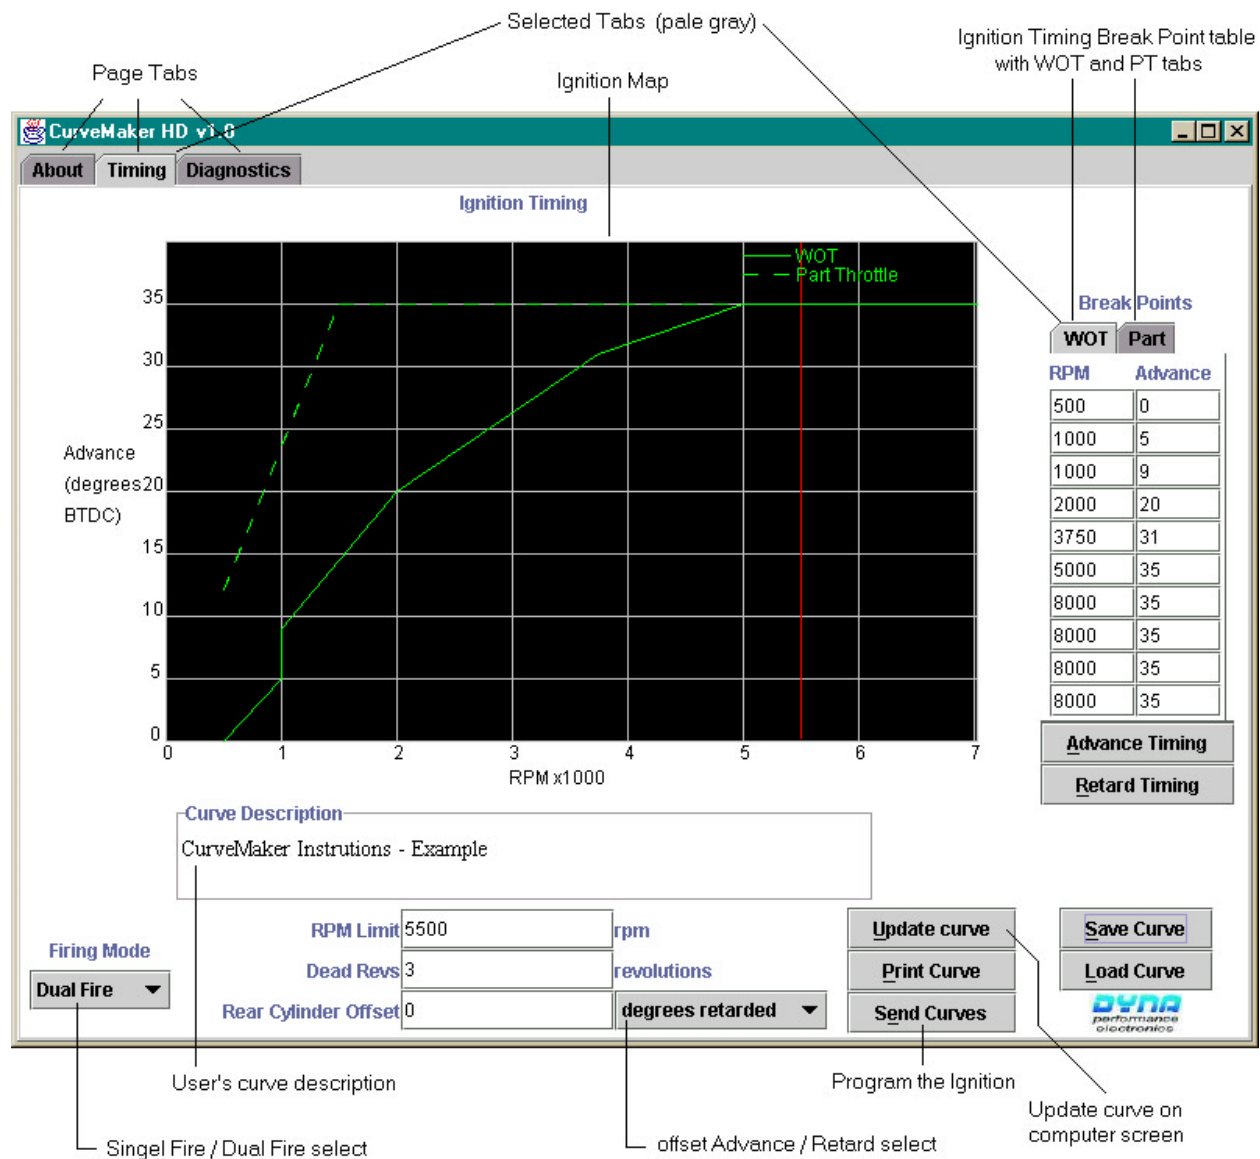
Selected Tabs (pale gray)

Page Tabs

Ignition Map

Ignition Timing Break Point table with WOT and PT tabs

CurveMaker HD v1.0

About

Timing

Diagnostics

Ignition Timing

WOT
Part Throttle

Advance (degrees BTDC)

35
30
25
20
15
10
5
0

0
1
2
3
4
5
6
7

RPM x1000

Break Points

WOT

Part

| RPM | Advance |
|---|---|
| 500 | 0 |
| 1000 | 5 |
| 1000 | 9 |
| 2000 | 20 |
| 3750 | 31 |
| 5000 | 35 |
| 8000 | 35 |
| 8000 | 35 |
| 8000 | 35 |
| 8000 | 35 |

Advance Timing

Retard Timing

Curve Description

CurveMaker Instrutions - Example

Firing Mode

Dual Fire

RPM Limit 5500 rpm

Dead Revs 3 revolutions

Rear Cylinder Offset 0 degrees retarded

Update curve

Print Curve

Send Curves

Save Curve

Load Curve

DYNA performance electronics

User's curve description

Program the Ignition

Update curve on computer screen

Singel Fire / Dual Fire select

offset Advance / Retard select